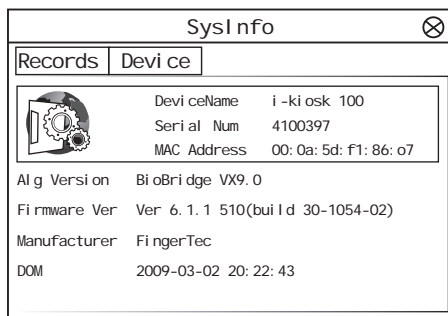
SysInfo

Records | Device

DeviceName i-kiosk 100
Serial Num 4100397
MAC Address 00:0a:5d:f1:86:o7

Alg Version BioBridge VX9.0
Firmware Ver Ver 6.1.1 510(build 30-1054-02)
Manufacturer FingerTec
DOM 2009-03-02 20:22:43